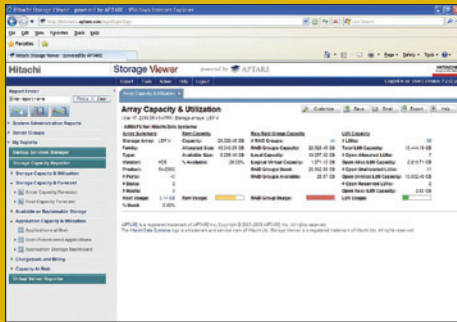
Hitachi Storage Viewer - powered by APTARE - Windows Internet Explorer

File Edit View Favorites Tools Help

Favorites

Hitachi Storage Viewer - powered by APTARE

Hitachi

Storage Viewer powered by APTARE

Report Menu

System Administration Reports

Server Groups

My Reports

Storage Capacity Reports

Storage Capacity & Utilization

Storage Capacity Forecast

Array Capacity Forecast

Available or Reclaimable Storage

Application Capacity & Utilization

Chargeback and Billing

Capacity At Risk

Virtual Server Reports

Array Capacity & Utilization

Customize Save Email Export Help

Array Summary

Raw Capacity

Raw Raid Group Capacity

LUN Capacity

Raw Usage

RAID Group Usage

LUN Usage

APTARE is a registered trademark of APTARE Inc. Copyright © 2003-2009 APTARE Inc. All rights reserved.
The Hitachi Data Systems logo is a trademark and service mark of Hitachi Ltd. Storage Viewer is a registered trademark of Hitachi Ltd. All rights reserved.